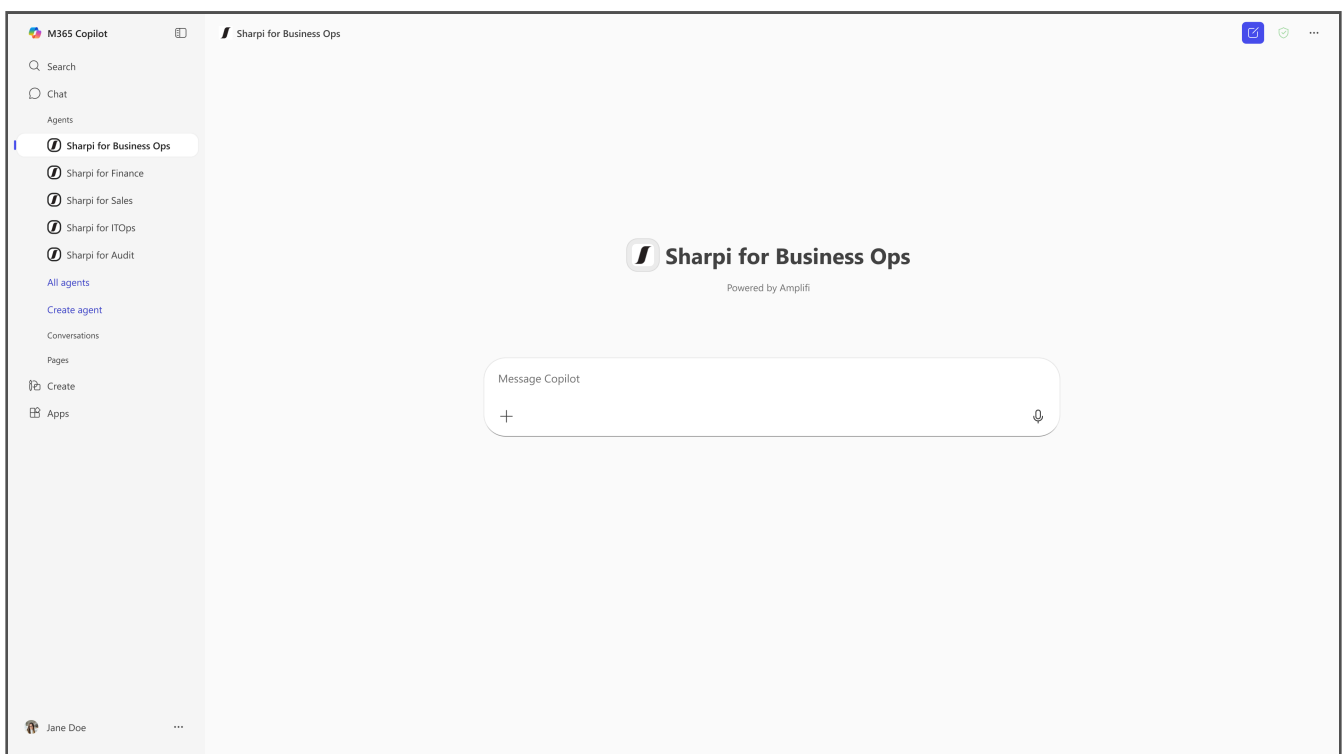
M365 Copilot

Search

Chat

Agents

Sharpi for Business Ops

Sharpi for Finance

Sharpi for Sales

Sharpi for ITOps

Sharpi for Audit

All agents

Create agent

Conversations

Pages

Create

Apps

Jane Doe ···

Sharpi for Business Ops

···

Sharpi for Business Ops

Powered by Amplifi

Message Copilot

+